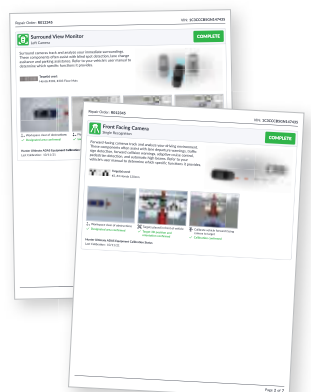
Repair Order: RO12345

VIN: 1C3CCCBXXX47925

Surround View Monitor
Left Camera

COMPLETE

Surround cameras track and analyze your immediate surroundings. These components often assist with blind spot detection, lane change assistance and parking assistance. Refer to your vehicle's user manual to determine which specific functions it provides.

Honda Wireless ADAS Equipment Calibration
Last Calibration: 10/11/22

Repair Order: RO12345

VIN: 1C3CCCBXXX47925

Front Facing Camera
Single Recognition

COMPLETE

Forward facing cameras track and analyze your driving environment. These components often assist with lane departure warnings, traffic sign detection, forward collision warnings, adaptive cruise control, pedestrian detection, and automatic high beams. Refer to your vehicle's user manual to determine which specific functions it provides.

Requirement

Honda Wireless ADAS Windscreen Calibration Target
Last Calibration: 10/11/22

Page 2 of 7